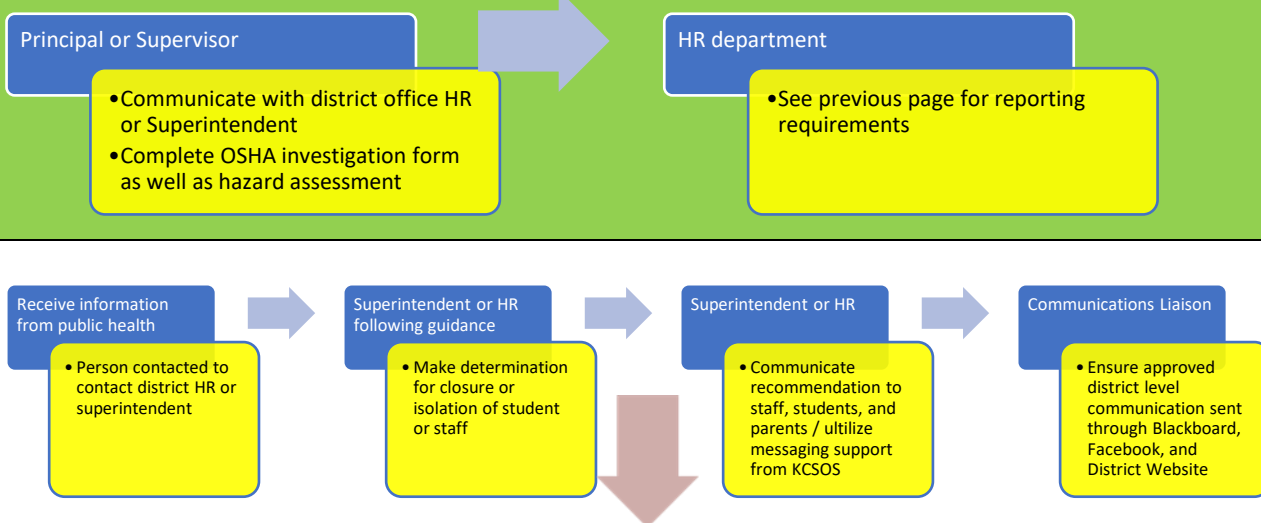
Principal or Supervisor

- Communicate with district office HR or Superintendent
- Complete OSHA investigation form as well as hazard assessment

HR department

- See previous page for reporting requirements

Receive information from public health

- Person contacted to contact district HR or superintendent

Superintendent or HR following guidance

- Make determination for closure or isolation of student or staff

Superintendent or HR

- Communicate recommendation to staff, students, and parents / ultilize messaging support from KCSOS

Communications Liaison

- Ensure approved district level communication sent through Blackboard, Facebook, and District Website